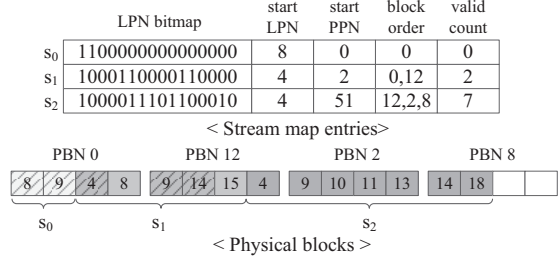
|  | LPN bitmap | start LPN | start PPN | block order | valid count |
|---|---|---|---|---|---|
| $s_0$ | 1100000000000000 | 8 | 0 | 0 | 0 |
| $s_1$ | 1000110000110000 | 4 | 2 | 0,12 | 2 |
| $s_2$ | 1000011101100010 | 4 | 51 | 12,2,8 | 7 |

< Stream map entries>

PBN 0 PBN 12 PBN 2 PBN 8

8 9 4 8 9 14 15 4 9 10 11 13 14 18

$s_0$ $s_1$ $s_2$

< Physical blocks >